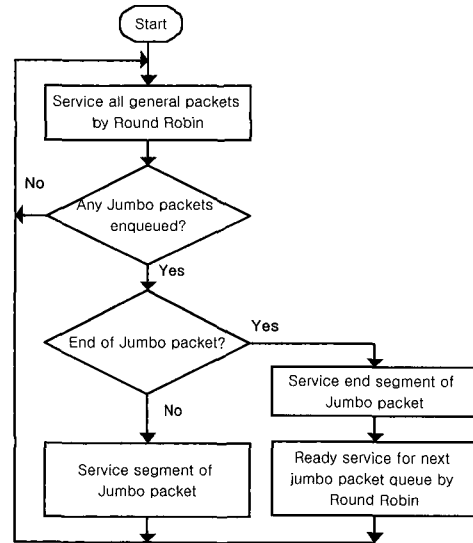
Start

Service all general packets by Round Robin

No

Any Jumbo packets enqueued?

Yes

End of Jumbo packet?

Yes

Service end segment of Jumbo packet

No

Service segment of Jumbo packet

Ready service for next jumbo packet queue by Round Robin